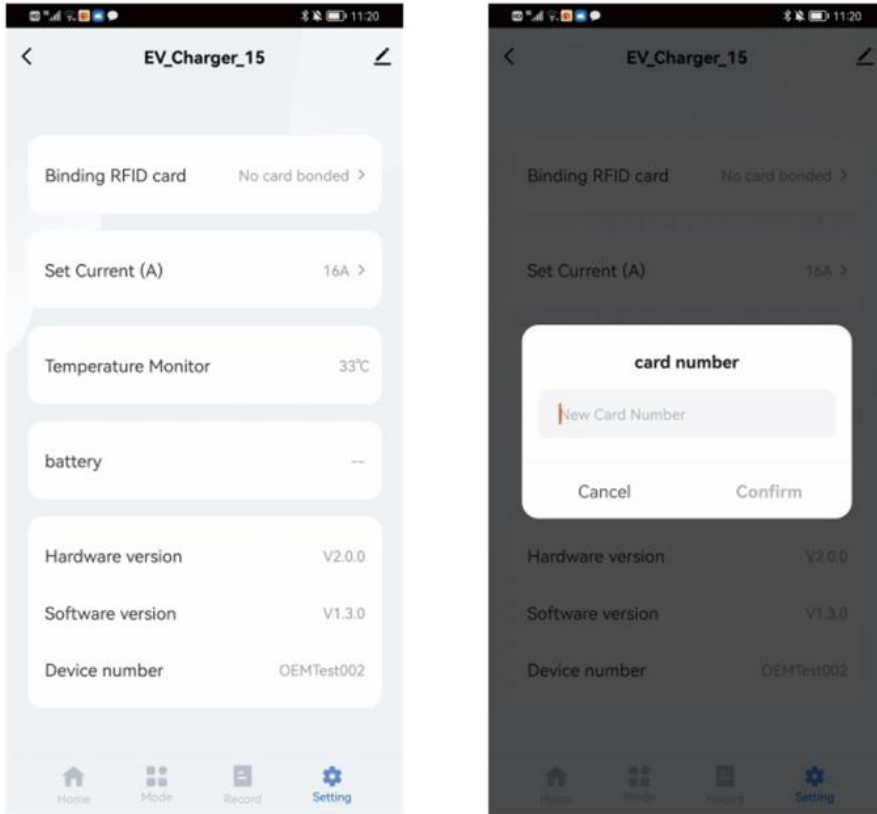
11:20

EV_Charger_15

Binding RFID card No card bonded >

Set Current (A) 16A >

Temperature Monitor 33℃

battery --

Hardware version V2.0.0

Software version V1.3.0

Device number OEMTest002

Home Mode Record Setting

11:20

EV_Charger_15

Binding RFID card No card bonded >

Set Current (A) 16A >

card number

New Card Number

Cancel Confirm

Hardware version V2.0.0

Software version V1.3.0

Device number OEMTest002

Home Mode Record Setting